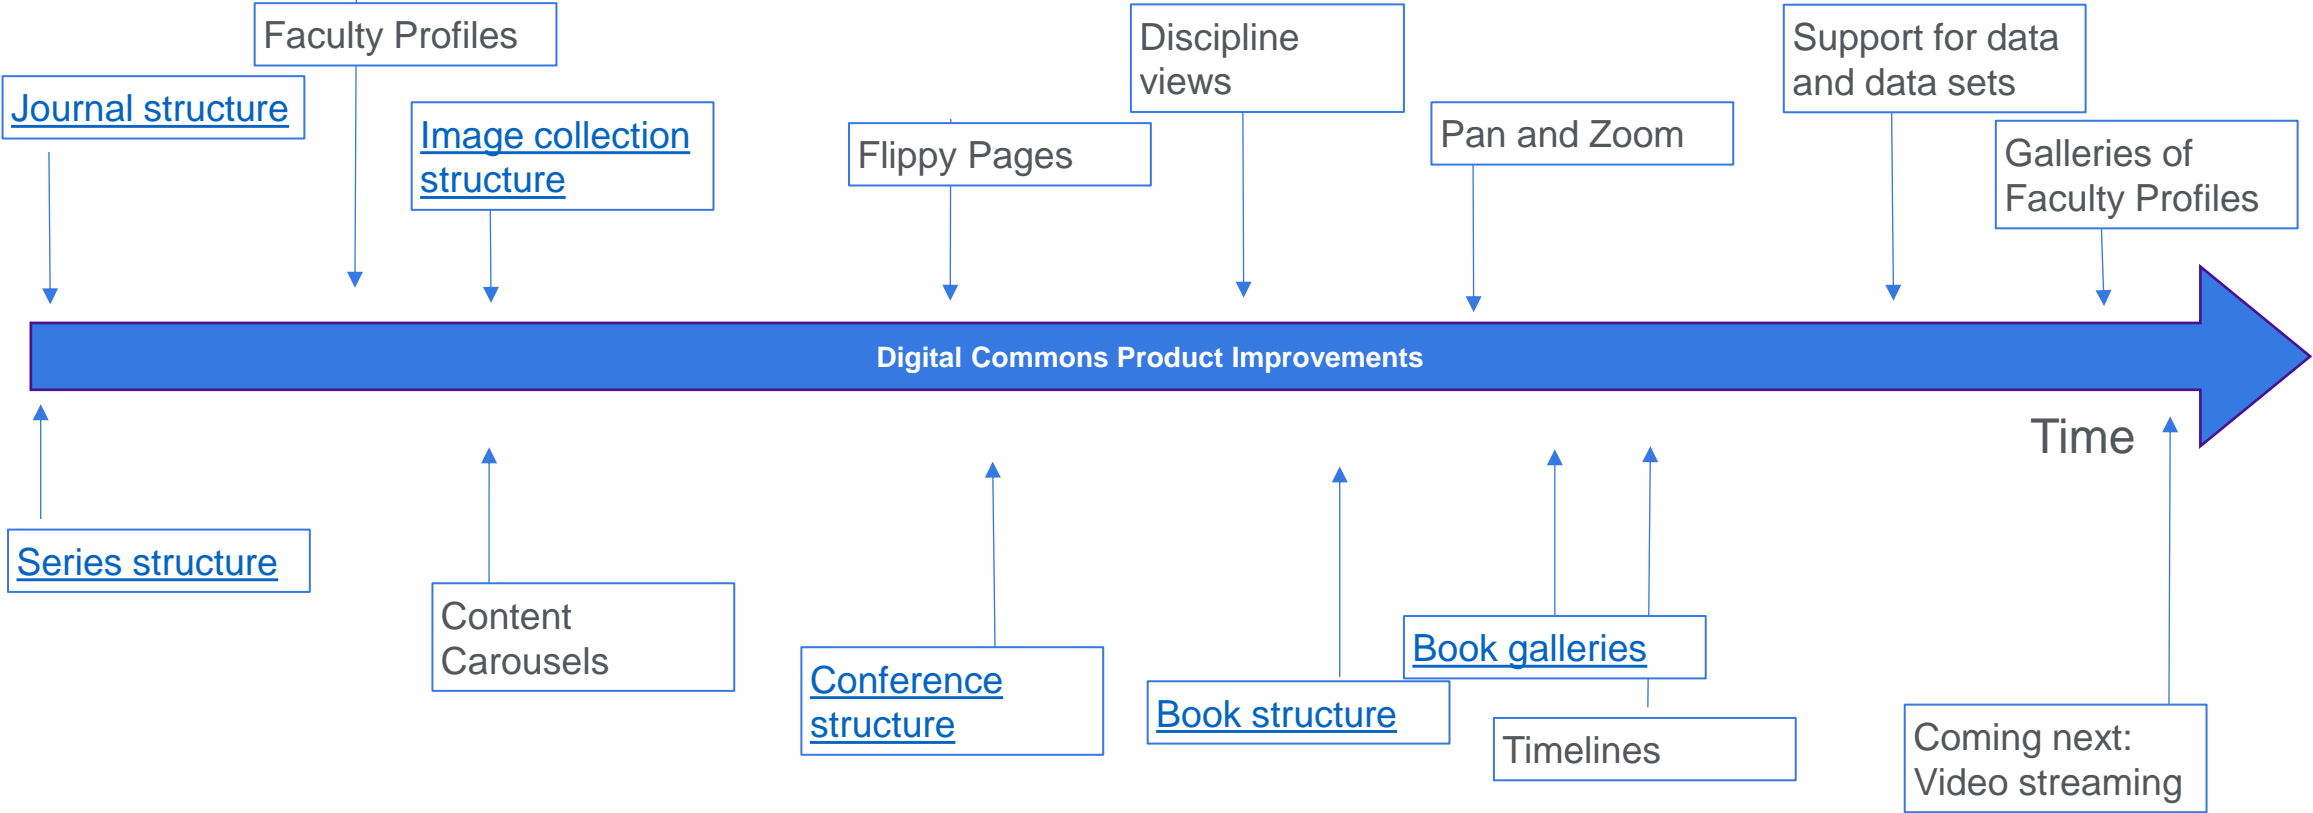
Faculty Profiles

Journal structure

Image collection structure

Flippy Pages

Discipline views

Pan and Zoom

Support for data and data sets

Galleries of Faculty Profiles

Digital Commons Product Improvements

Time

Series structure

Content Carousels

Conference structure

Book structure

Book galleries

Timelines

Coming next: Video streaming